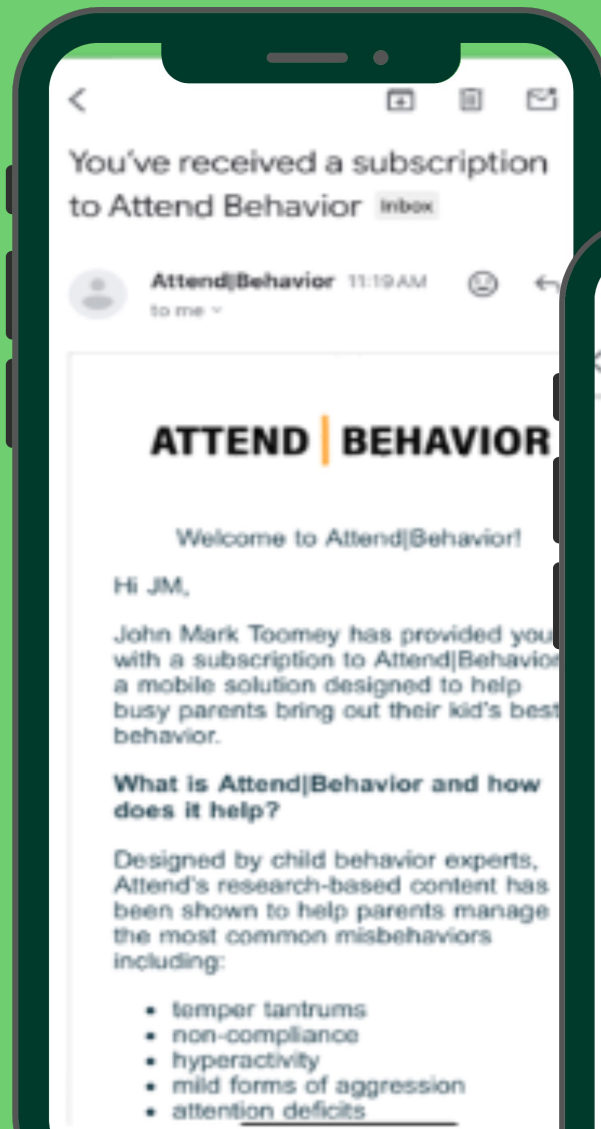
You've received a subscription to Attend Behavior Inbox

Attend|Behavior 11:19 AM
to me

ATTEND | BEHAVIOR

Welcome to Attend|Behavior!

Hi JM,

John Mark Toomey has provided you with a subscription to Attend|Behavior a mobile solution designed to help busy parents bring out their kid's best behavior.

What is Attend|Behavior and how does it help?

Designed by child behavior experts, Attend's research-based content has been shown to help parents manage the most common misbehaviors including:

- temper tantrums
- non-compliance
- hyperactivity
- mild forms of aggression
- attention deficits